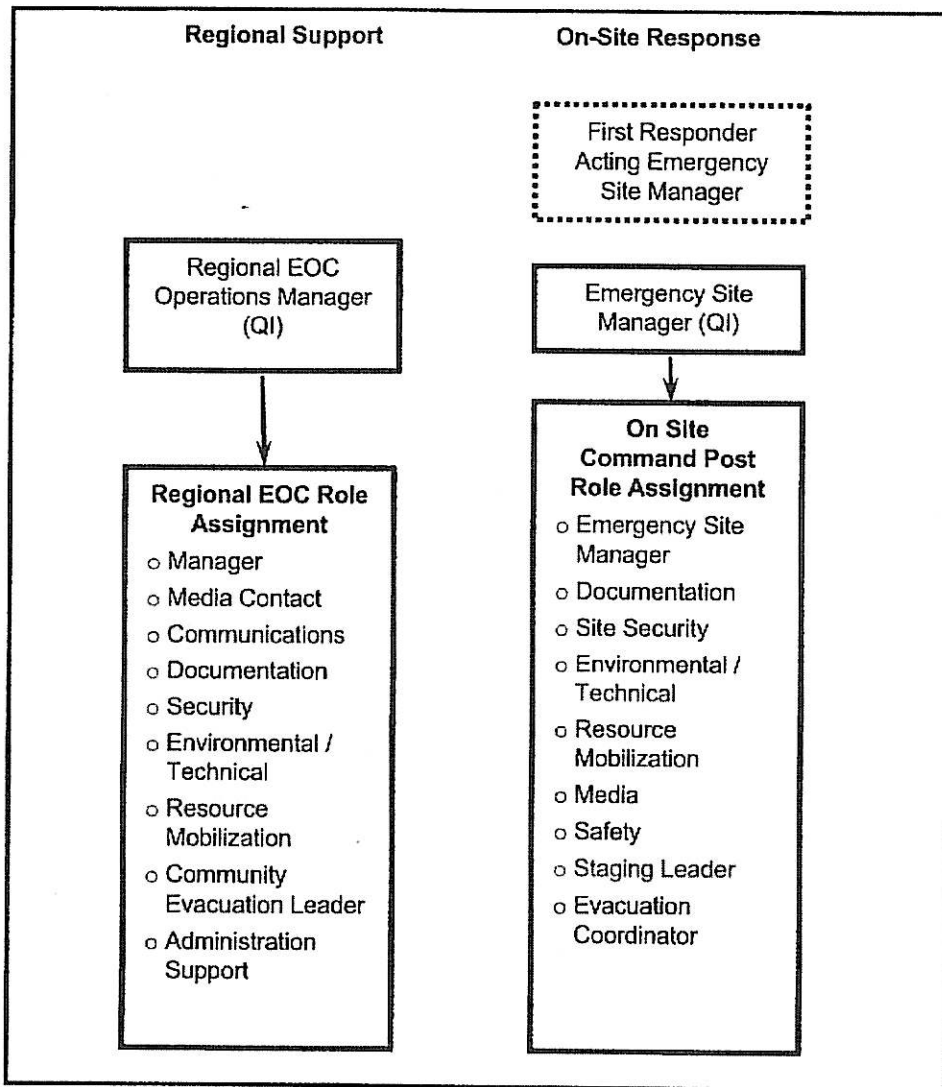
Regional Support

Regional EOC Operations Manager (QI)

Regional EOC Role Assignment

- o Manager
- o Media Contact
- o Communications
- o Documentation
- o Security
- o Environmental / Technical
- o Resource Mobilization
- o Community Evacuation Leader
- o Administration Support

On-Site Response

First Responder Acting Emergency Site Manager

Emergency Site Manager (QI)

On Site Command Post Role Assignment

- o Emergency Site Manager
- o Documentation
- o Site Security
- o Environmental / Technical
- o Resource Mobilization
- o Media
- o Safety
- o Staging Leader
- o Evacuation Coordinator